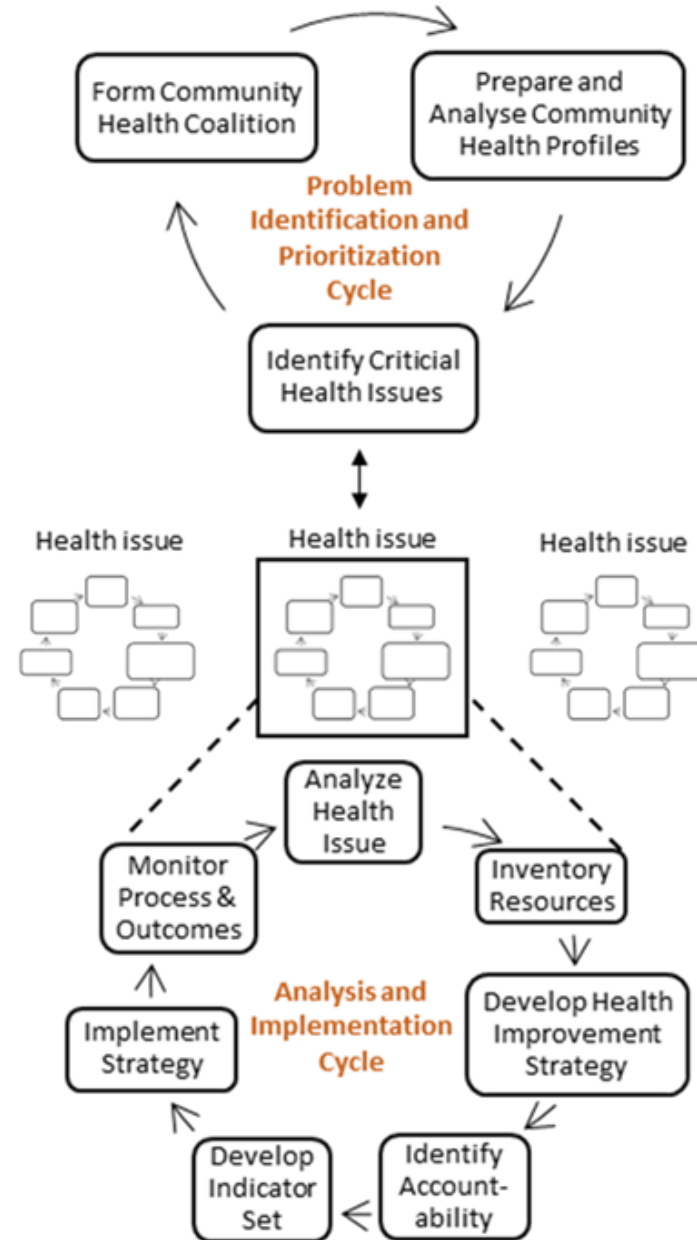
Form Community Health Coalition

Prepare and Analyse Community Health Profiles

Problem Identification and Prioritization Cycle

Identify Criticial Health Issues

Health issue

Health issue

Health issue

Analyze Health Issue

Inventory Resources

Develop Health Improvement Strategy

Identify Accountability

Develop Indicator Set

Implement Strategy

Monitor Process & Outcomes

Analysis and Implementation Cycle